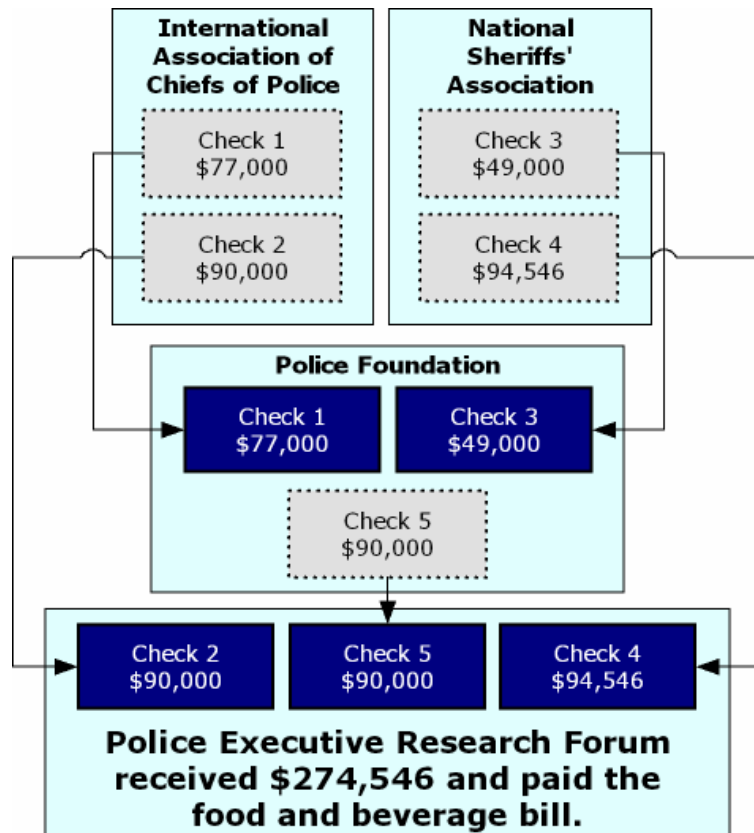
International Association of Chiefs of Police

Check 1
$77,000

Check 2
$90,000

National Sheriffs' Association

Check 3
$49,000

Check 4
$94,546

Police Foundation

Check 1
$77,000

Check 3
$49,000

Check 5
$90,000

Check 2
$90,000

Check 5
$90,000

Check 4
$94,546

Police Executive Research Forum received $274,546 and paid the food and beverage bill.